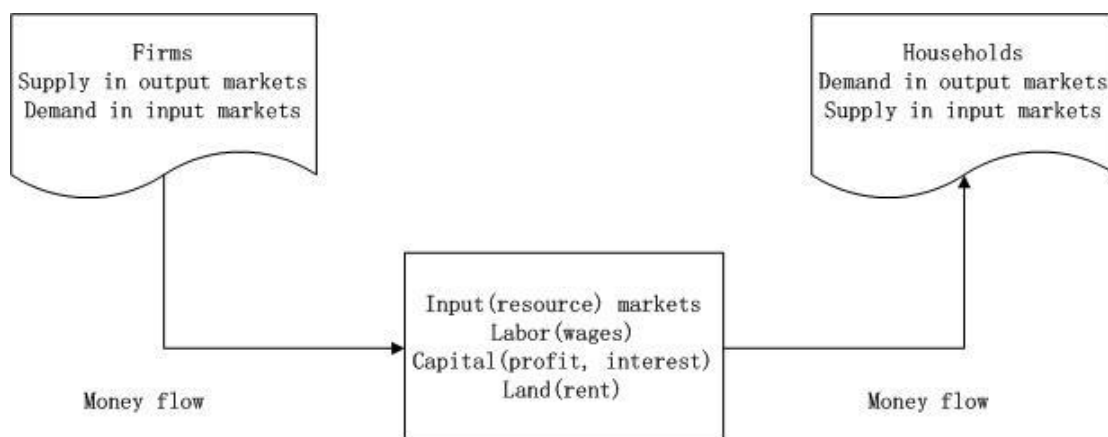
Firms
Supply in output markets
Demand in input markets

Households
Demand in output markets
Supply in input markets

Input(resource) markets
Labor(wages)
Capital(profit, interest)
Land(rent)

Money flow

Money flow